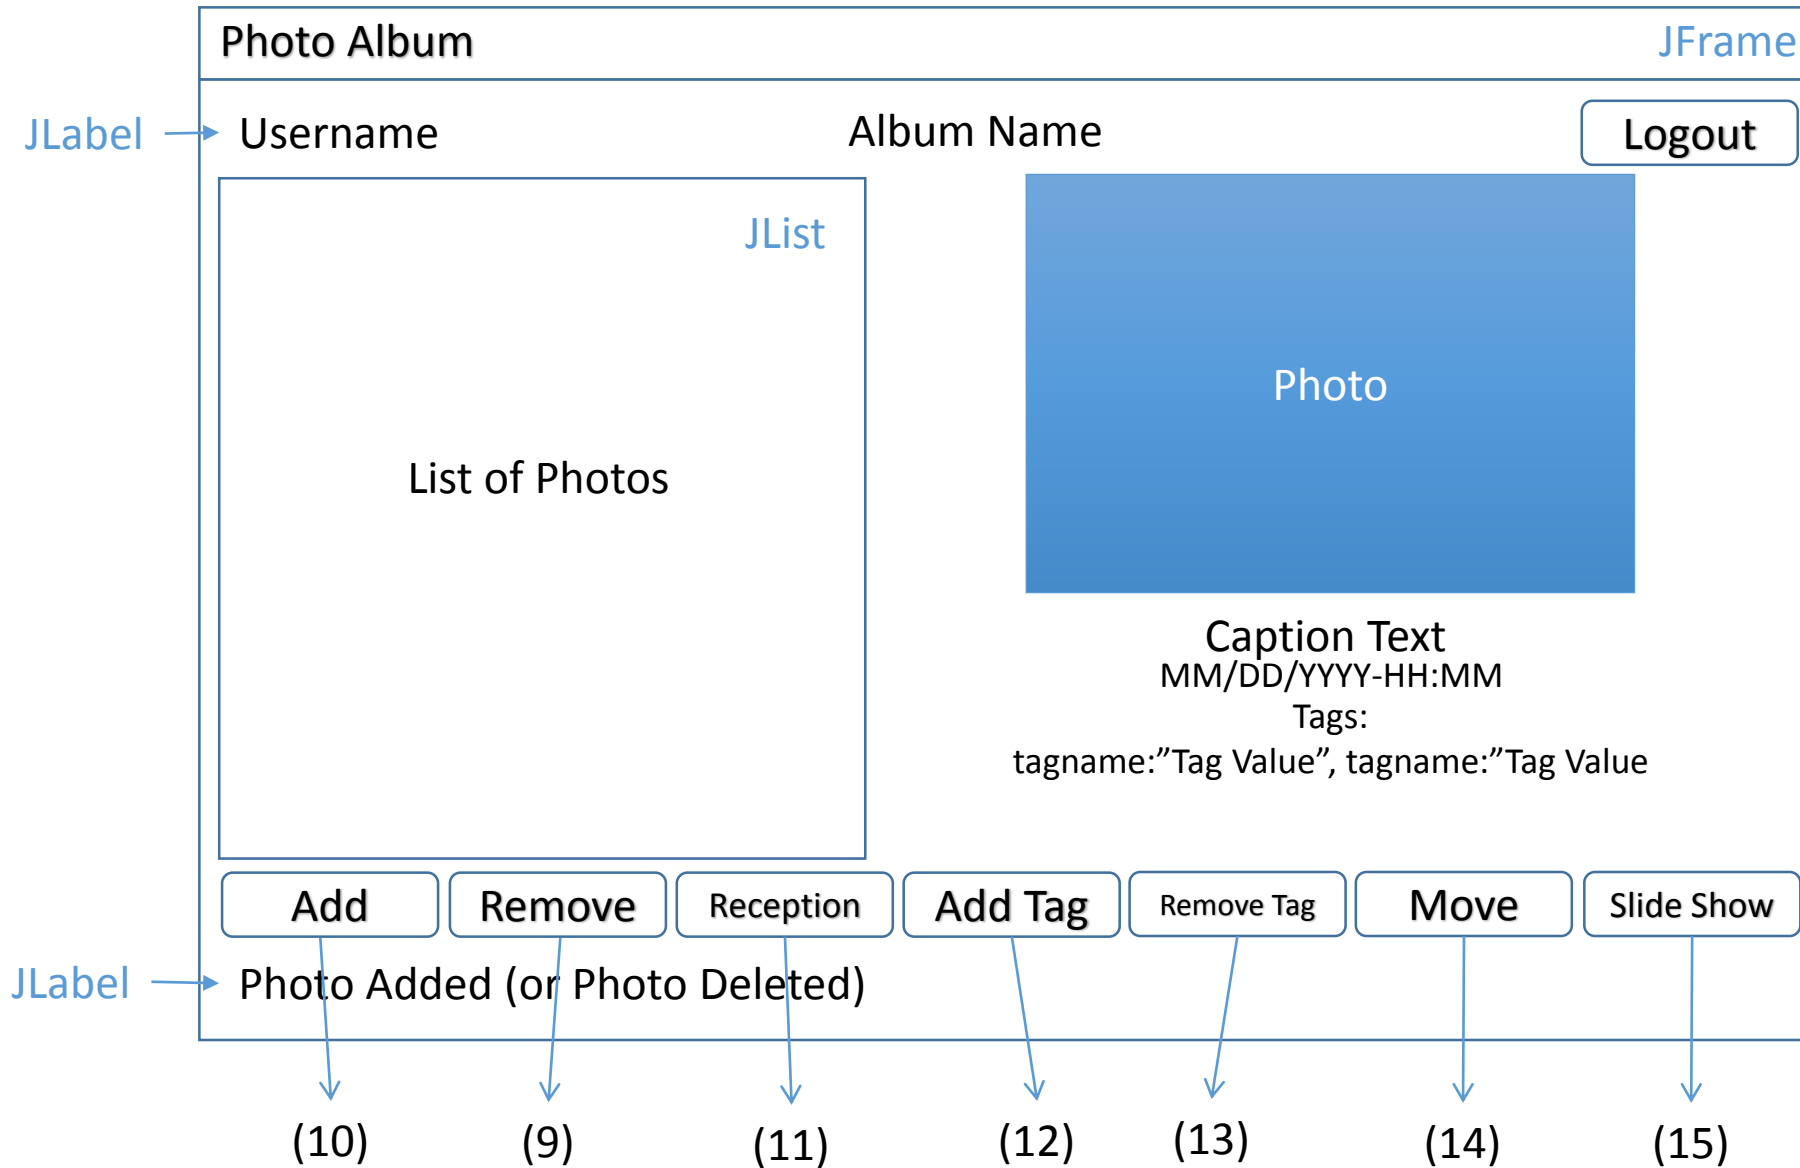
Photo Album
JFrame

JLabel
Username
Album Name
Logout

JList
List of Photos

Photo

Caption Text
MM/DD/YYYY-HH:MM
Tags:
tagname:"Tag Value", tagname:"Tag Value

Add
Remove
Reception
Add Tag
Remove Tag
Move
Slide Show

JLabel
Photo Added (or Photo Deleted)

(10)
(9)
(11)
(12)
(13)
(14)
(15)